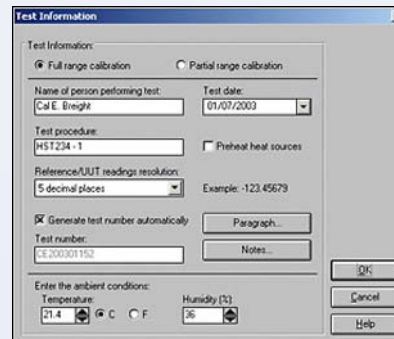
Test Information

Test Information:

Full range calibration

Partial range calibration

Name of person performing test:

Cal E. Breight

Test date:

01/07/2003

Test procedure:

HST234 - 1

Preheat heat sources

Reference/UUT readings resolution:

5 decimal places

Example: -123.45679

Generate test number automatically

Paragraph...

Test number:

CE200301152

Notes...

Enter the ambient conditions:

Temperature:

21.4

C

F

Humidity (%):

36

OK

Cancel

Help